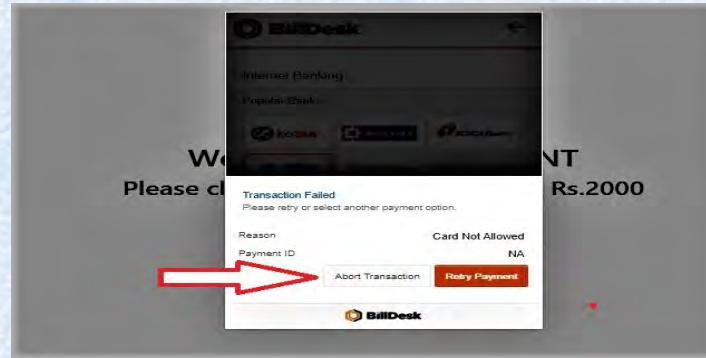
BillDesk

Internet Banking

Popular Bank

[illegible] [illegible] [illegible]

We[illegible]NT

Please cl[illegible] Rs.2000

Transaction Failed

Please retry or select another payment option.

Reason Card Not Allowed

Payment ID NA

Abort Transaction

Retry Payment

BillDesk